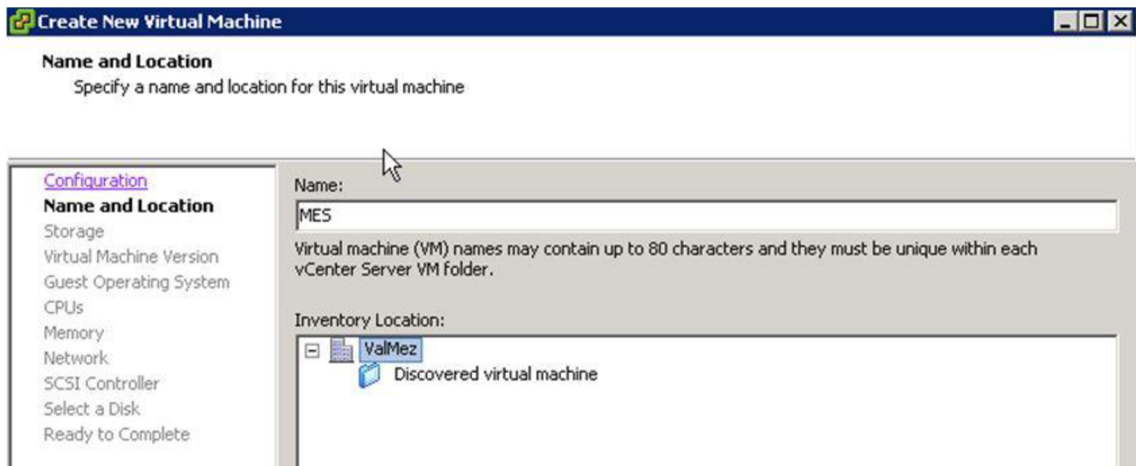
Create New Virtual Machine

Name and Location
Specify a name and location for this virtual machine

Configuration
Name and Location
Storage
Virtual Machine Version
Guest Operating System
CPUs
Memory
Network
SCSI Controller
Select a Disk
Ready to Complete

Name:
MES
Virtual machine (VM) names may contain up to 80 characters and they must be unique within each vCenter Server VM folder.

Inventory Location:
ValMez
Discovered virtual machine